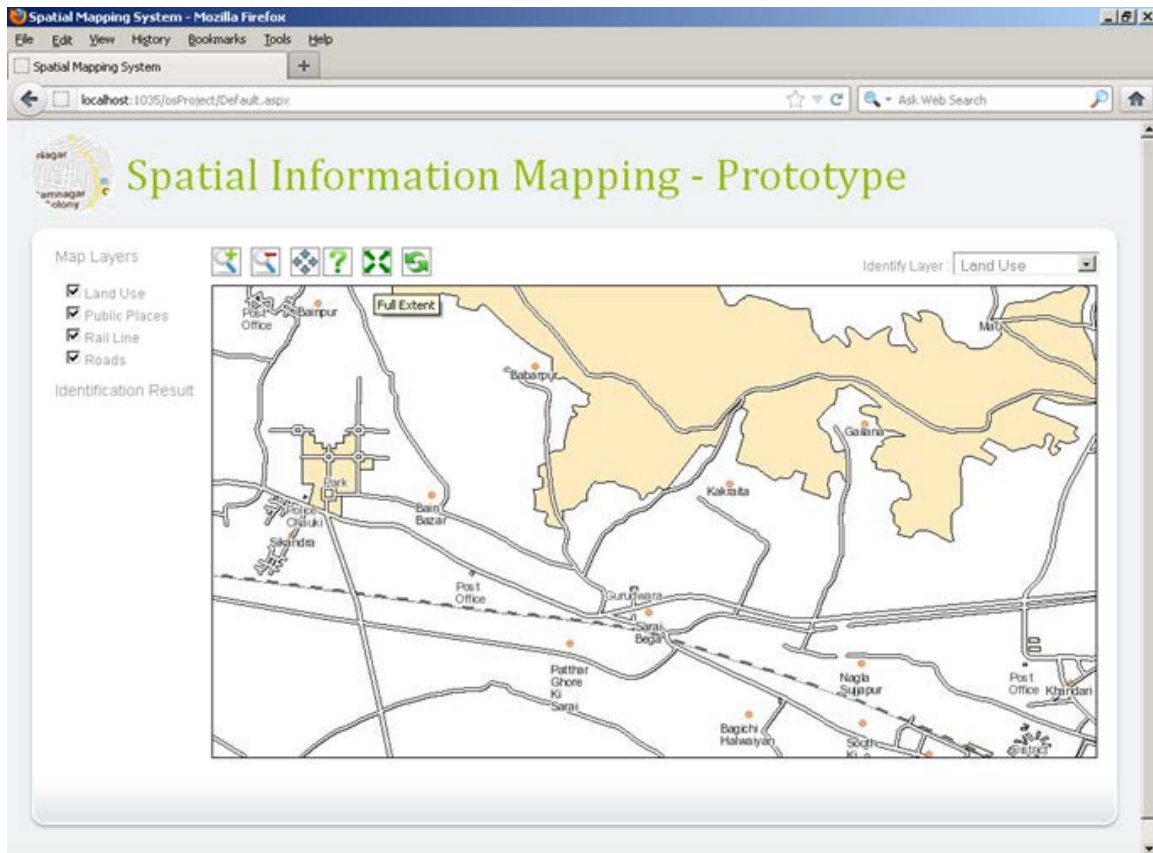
Spatial Mapping System - Mozilla Firefox

File Edit View History Bookmarks Tools Help

Spatial Mapping System

localhost:1035/osProject/Default.aspx

Ask Web Search

Spatial Information Mapping - Prototype

Map Layers

Land Use
Public Places
Rail Line
Roads

Identification Result

Identify Layer: Land Use

Full Extent

Post Office
Bainpur
Mau
Babarpur
Galana
Park
Kakraita
Bain Bazar
Sikandra
Post Office
Gurudwara
Sarai Bega
Patthar Ghore Ki Sarai
Nagla Sujapur
Post Office
Khandari
Bagichi Halwaiyan
South Ki